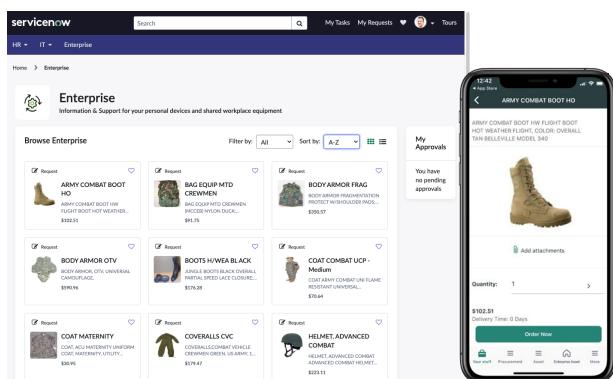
servicenow

Search

My Tasks My Requests Tours

HR IT Enterprise

Home > Enterprise

Enterprise

Information & Support for your personal devices and shared workplace equipment

Browse Enterprise

Filter by: All Sort by: A-Z

Request
ARMY COMBAT BOOT HO
ARMY COMBAT BOOT HW FLIGHT BOOT HOT WEATHER...
$102.51

Request
BAG EQUIP MTD CREWMEN
BAG EQUIP MTD CREWMEN (MCCOB) NYLON DUCK...
$91.75

Request
BODY ARMOR FRAG
BODY ARMOR FRAGMENTATION PROTECT W/SHOULDER PADS,...
$350.57

Request
BODY ARMOR OTV
BODY ARMOR, OTV, UNIVERSAL CAMOUFLAGE,
$590.96

Request
BOOTS H/WEA BLACK
JUNGLE BOOTS BLACK OVERALL PARTIAL SPEED LACE CLOSURE:...
$176.28

Request
COAT COMBAT UCP - Medium
COAT ARMY COMBAT UNI FLAME RESISTANT UNIVERSAL...
$70.64

Request
COAT MATERNITY
COAT, ACU MATERNITY UNIFORM COAT, MATERNITY, UTILITY...
$30.95

Request
COVERALLS CVC
COVERALLS,COMBAT VEHICLE CREWMEN GREEN, US ARMY, 1...
$179.47

Request
HELMET, ADVANCED COMBAT
HELMET, ADVANCED COMBAT ADVANCED COMBAT HELMET...
$223.11

My Approvals

You have no pending approvals

12:42
App Store
ARMY COMBAT BOOT HO
ARMY COMBAT BOOT HW FLIGHT BOOT HOT WEATHER FLIGHT, COLOR: OVERALL TAN BELLEVILLE MODEL 340

Add attachments

Quantity: 1

$102.51
Delivery Time: 0 Days

Order Now

Your shelf Procurement Asset Enterprise Asset More